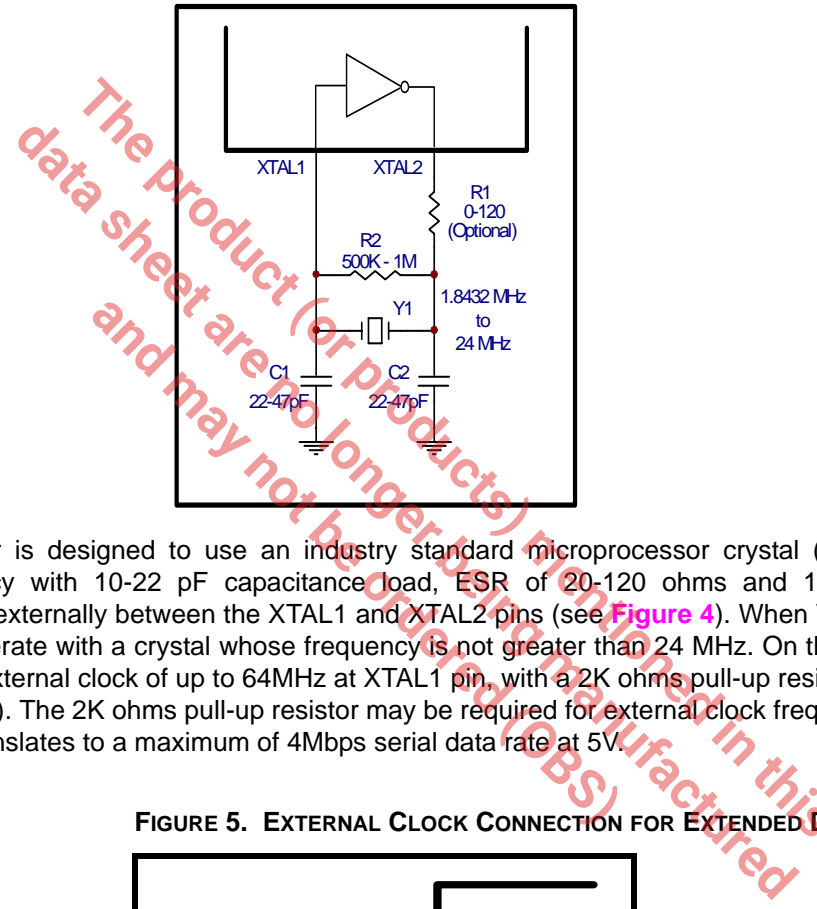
XTAL1
XTAL2
R1
0-120
(Optional)
R2
500K - 1M
Y1
1.8432 MHz
to
24 MHz
C1
22-47pF
C2
22-47pF

The product (or products) mentioned in this data sheet are no longer being manufactured and may not be ordered (OBS)

r is designed to use an industry standard microprocessor crystal ( y with 10-22 pF capacitance load, ESR of 20-120 ohms and 1 externally between the XTAL1 and XTAL2 pins (see Figure 4). When rate with a crystal whose frequency is not greater than 24 MHz. On th xternal clock of up to 64MHz at XTAL1 pin, with a 2K ohms pull-up resi ). The 2K ohms pull-up resistor may be required for external clock freq nslates to a maximum of 4Mbps serial data rate at 5V.

FIGURE 5. EXTERNAL CLOCK CONNECTION FOR EXTENDED D